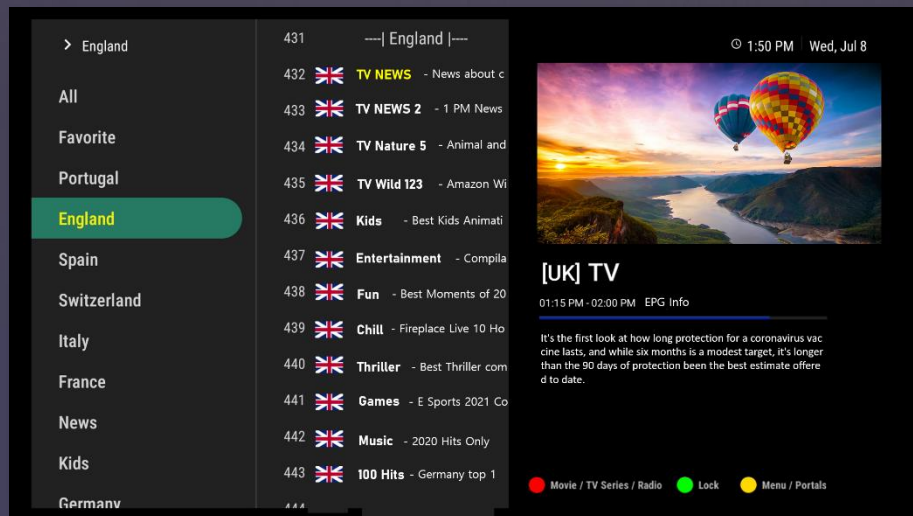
> England

All

Favorite

Portugal

England

Spain

Switzerland

Italy

France

News

Kids

Germany

431 ----| England |----

432 TV NEWS - News about c

433 TV NEWS 2 - 1 PM News

434 TV Nature 5 - Animal and

435 TV Wild 123 - Amazon Wi

436 Kids - Best Kids Animati

437 Entertainment - Compila

438 Fun - Best Moments of 20

439 Chill - Fireplace Live 10 Ho

440 Thriller - Best Thriller com

441 Games - E Sports 2021 Co

442 Music - 2020 Hits Only

443 100 Hits - Germany top 1

444

1:50 PM Wed, Jul 8

[UK] TV

01:15 PM - 02:00 PM EPG Info

It's the first look at how long protection for a coronavirus vaccine lasts, and while six months is a modest target, it's longer than the 90 days of protection been the best estimate offered to date.

Movie / TV Series / Radio Lock Menu / Portals